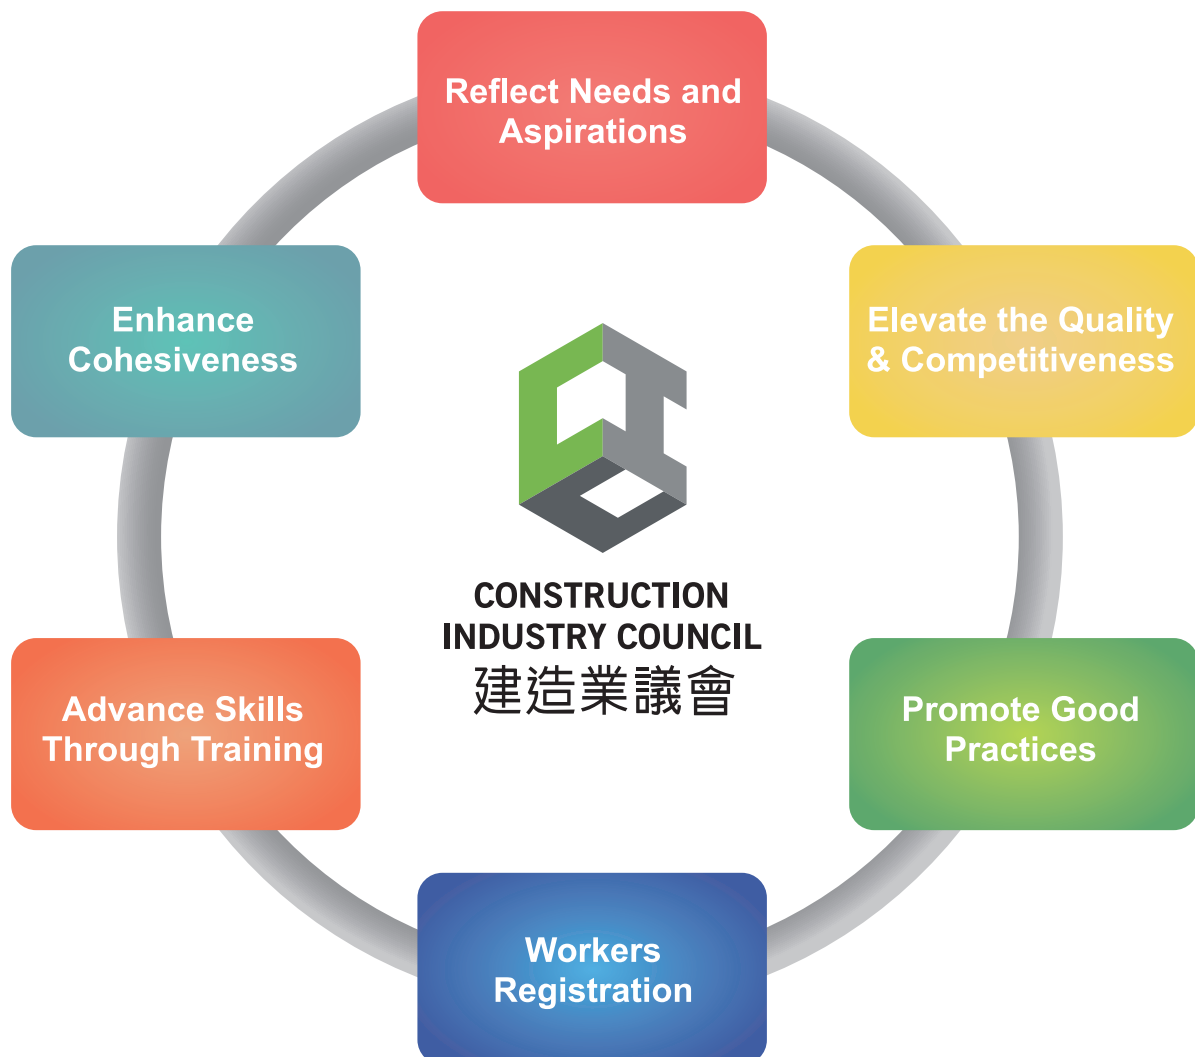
Reflect Needs and Aspirations

Elevate the Quality & Competitiveness

Promote Good Practices

Workers Registration

Advance Skills Through Training

Enhance Cohesiveness

CONSTRUCTION INDUSTRY COUNCIL
建造業議會